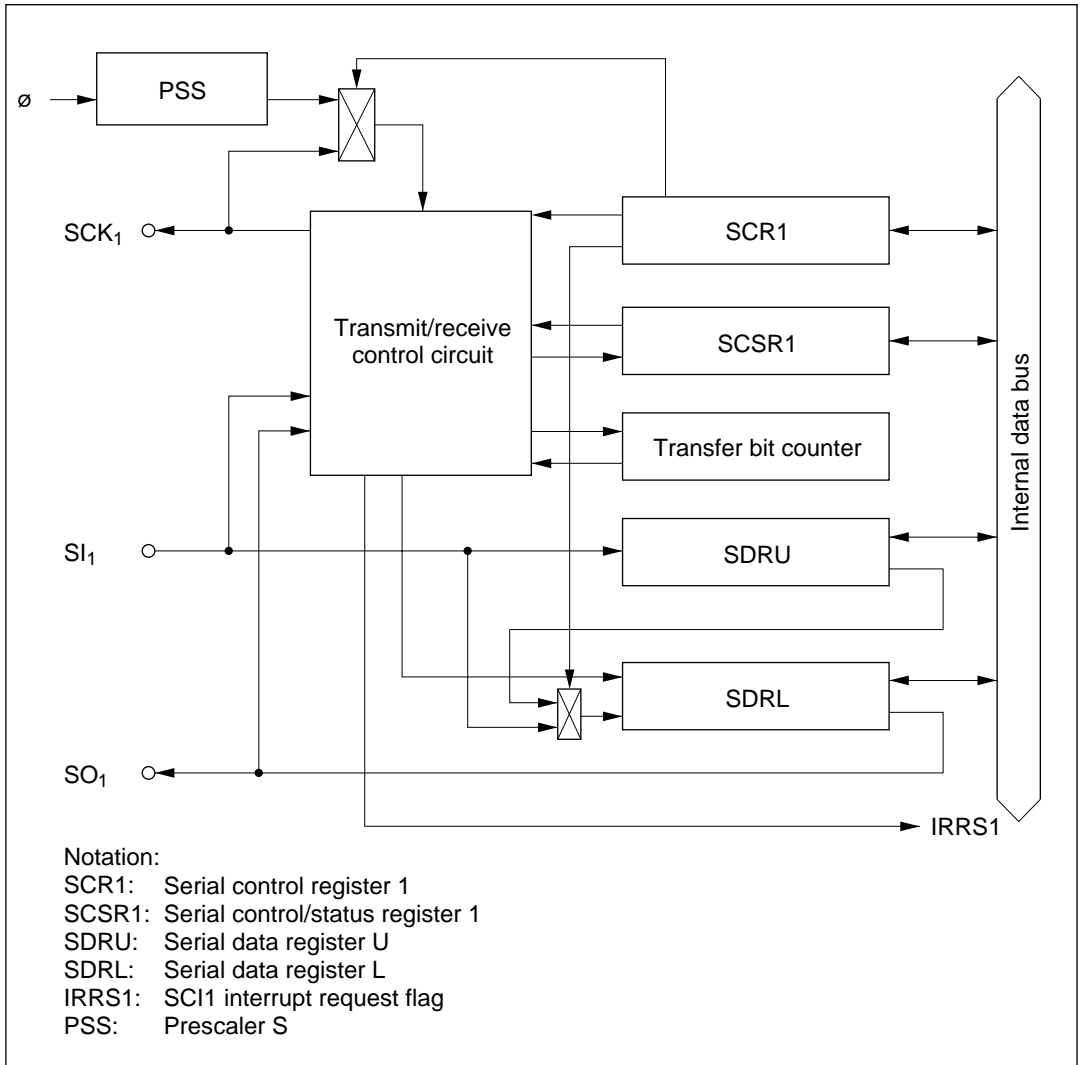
ø
PSS
$SCK_1$
Transmit/receive control circuit
SCR1
SCSR1
Transfer bit counter
$SI_1$
SDRU
SDRL
$SO_1$
Internal data bus
IRRS1

Notation:
SCR1: Serial control register 1
SCSR1: Serial control/status register 1
SDRU: Serial data register U
SDRL: Serial data register L
IRRS1: SCI1 interrupt request flag
PSS: Prescaler S